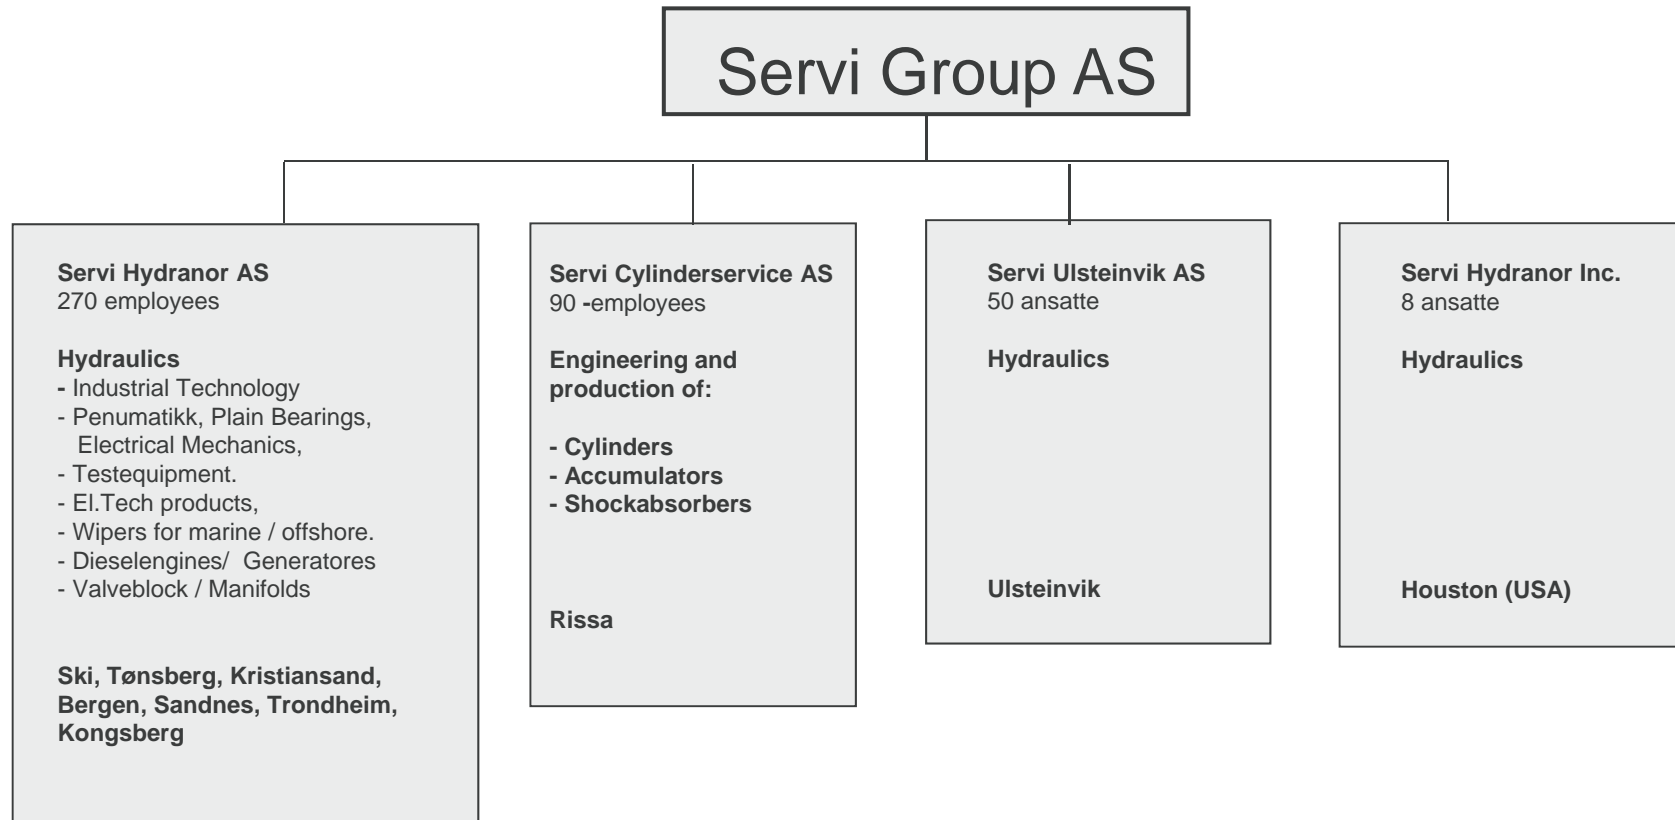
Servi Group AS

Servi Hydranor AS
270 employees

Hydraulics
- Industrial Technology
- Penumatikk, Plain Bearings, Electrical Mechanics,
- Testequipment.
- El.Tech products,
- Wipers for marine / offshore.
- Dieselengines/ Generatores
- Valveblock / Manifolds

Ski, Tønsberg, Kristiansand, Bergen, Sandnes, Trondheim, Kongsberg

Servi Cylinderservice AS
90 -employees

Engineering and production of:

- Cylinders
- Accumulators
- Shockabsorbers

Rissa

Servi Ulsteinvik AS
50 ansatte

Hydraulics

Ulsteinvik

Servi Hydranor Inc.
8 ansatte

Hydraulics

Houston (USA)